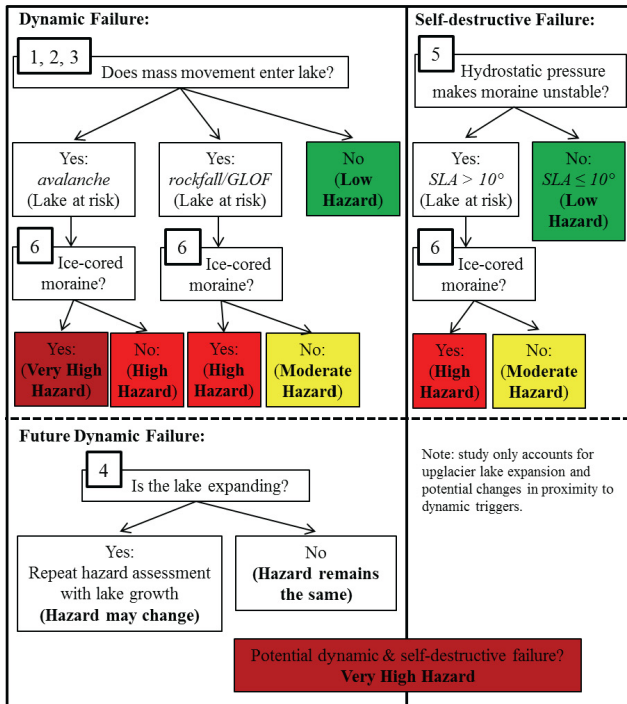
Dynamic Failure:

1, 2, 3

Does mass movement enter lake?

Yes: avalanche (Lake at risk)

Yes: rockfall/GLOF (Lake at risk)

No (Low Hazard)

6

Ice-cored moraine?

6

Ice-cored moraine?

Yes: (Very High Hazard)

No: (High Hazard)

Yes: (High Hazard)

No: (Moderate Hazard)

Self-destructive Failure:

5

Hydrostatic pressure makes moraine unstable?

Yes: $SLA > 10°$ (Lake at risk)

No: $SLA \leq 10°$ (Low Hazard)

6

Ice-cored moraine?

Yes: (High Hazard)

No: (Moderate Hazard)

Future Dynamic Failure:

4

Is the lake expanding?

Yes: Repeat hazard assessment with lake growth (Hazard may change)

No (Hazard remains the same)

Note: study only accounts for upglacier lake expansion and potential changes in proximity to dynamic triggers.

Potential dynamic & self-destructive failure? Very High Hazard